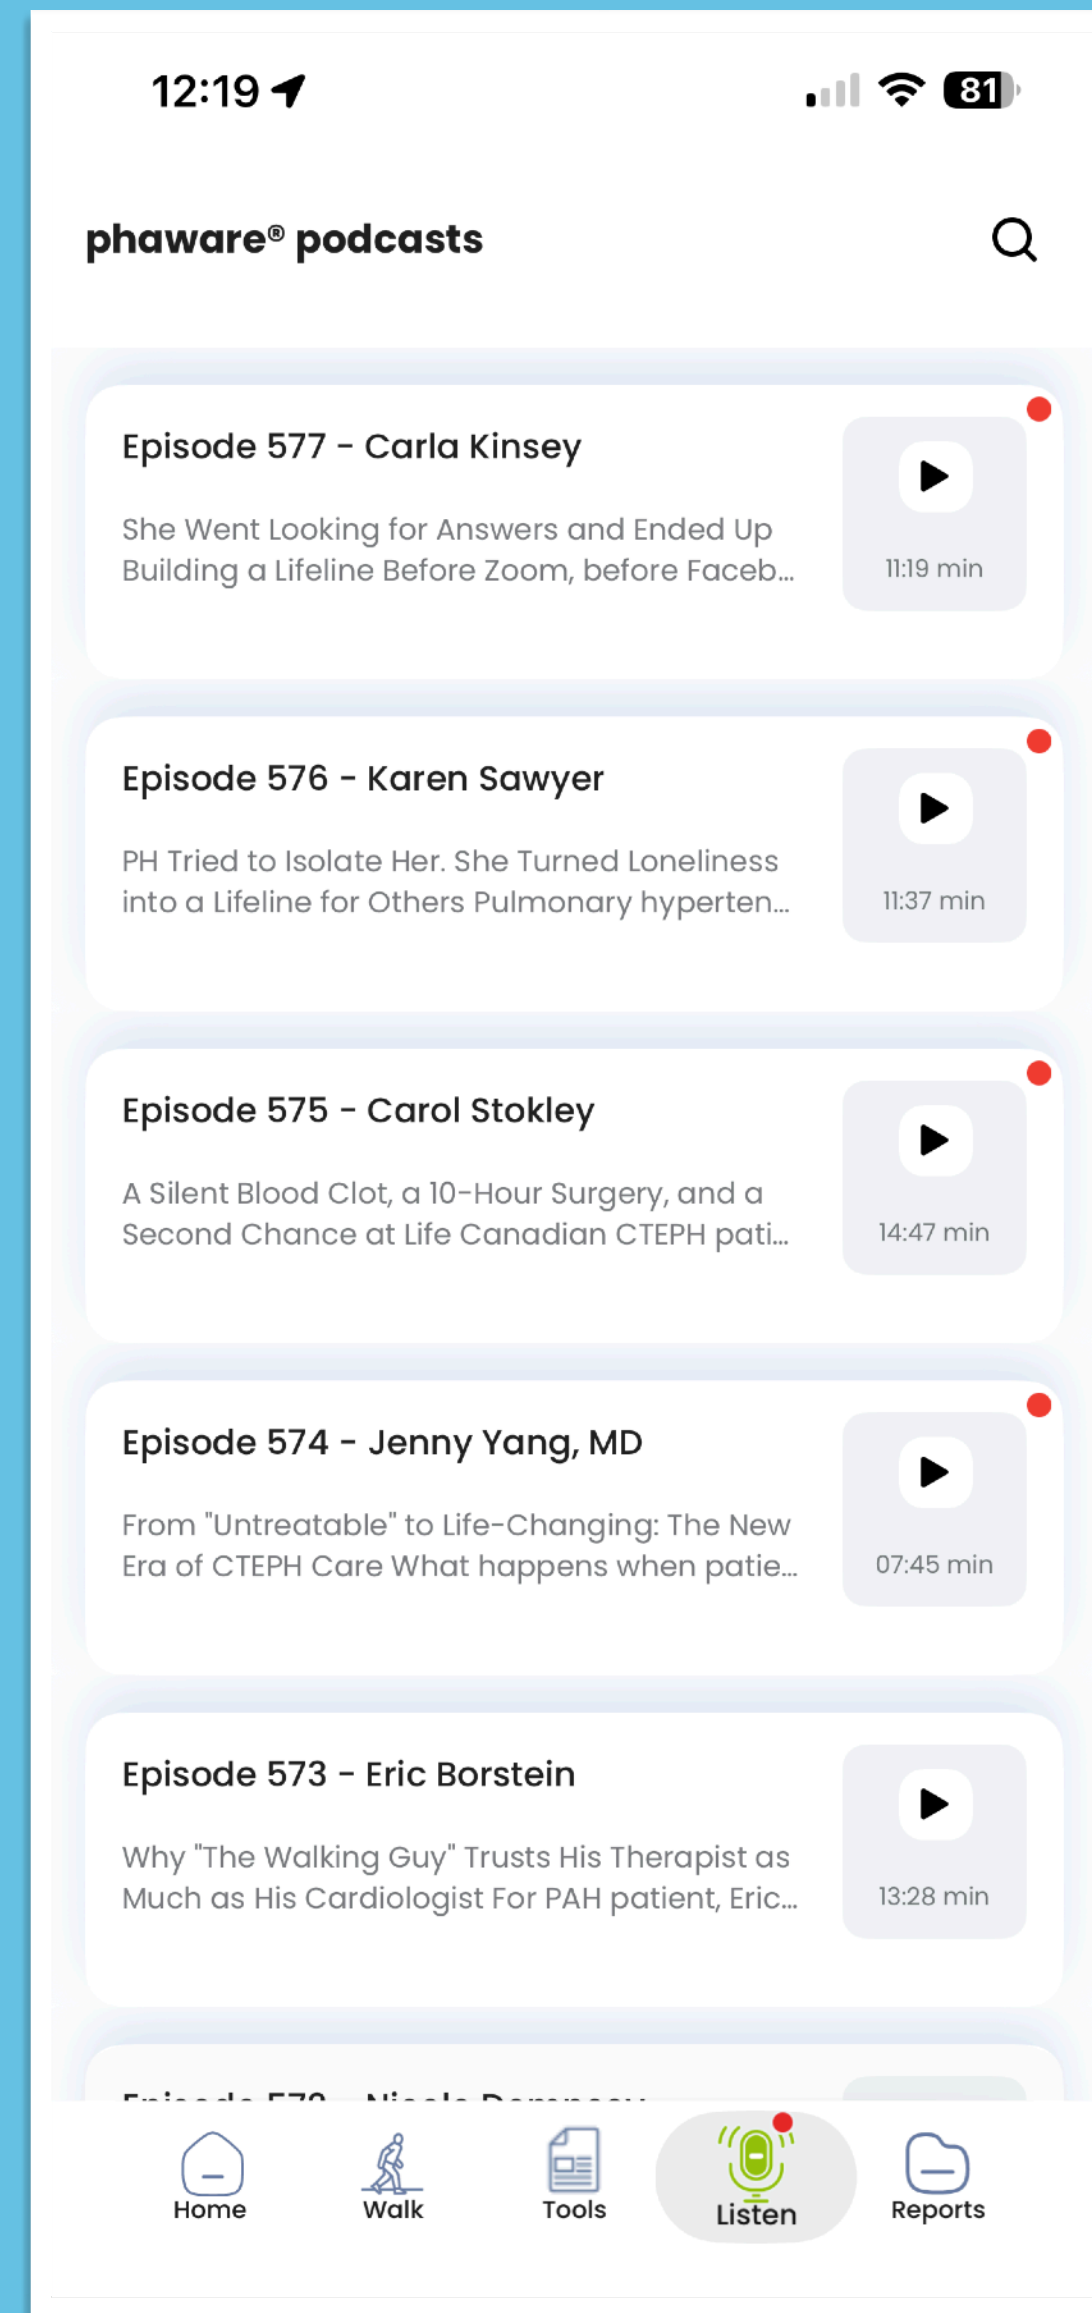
12:19

81

phaware® podcasts

Episode 577 - Carla Kinsey

She Went Looking for Answers and Ended Up Building a Lifeline Before Zoom, before Faceb...

11:19 min

Episode 576 - Karen Sawyer

PH Tried to Isolate Her. She Turned Loneliness into a Lifeline for Others Pulmonary hyperten...

11:37 min

Episode 575 - Carol Stokley

A Silent Blood Clot, a 10-Hour Surgery, and a Second Chance at Life Canadian CTEPH pati...

14:47 min

Episode 574 - Jenny Yang, MD

From "Untreatable" to Life-Changing: The New Era of CTEPH Care What happens when patie...

07:45 min

Episode 573 - Eric Borstein

Why "The Walking Guy" Trusts His Therapist as Much as His Cardiologist For PAH patient, Eric...

13:28 min

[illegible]

Home

Walk

Tools

Listen

Reports